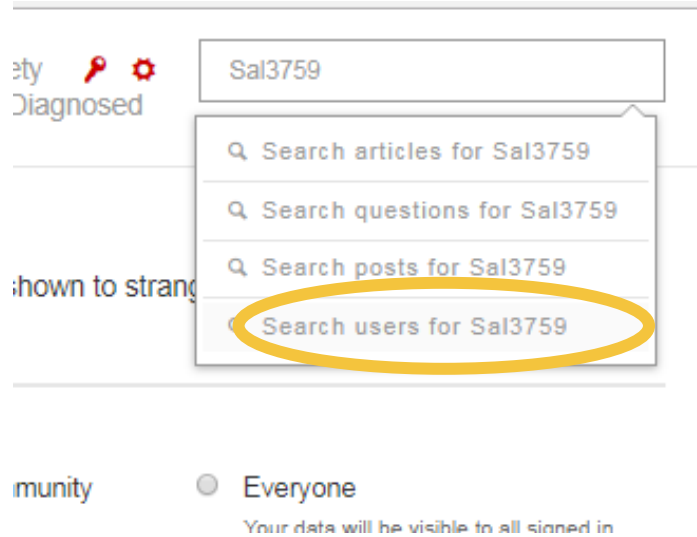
ety
Diagnosed

Sal3759

Search articles for Sal3759
Search questions for Sal3759
Search posts for Sal3759
Search users for Sal3759

shown to strang

munity

Everyone

Your data will be visible to all signed in